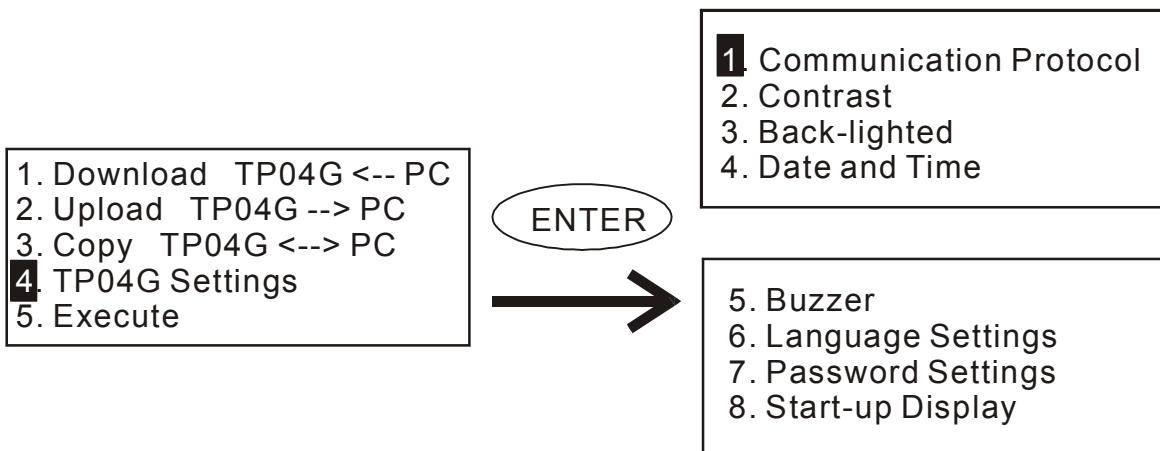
1. Download TP04G <-- PC
2. Upload TP04G --> PC
3. Copy TP04G <--> PC
4. TP04G Settings
5. Execute

ENTER

1. Communication Protocol
2. Contrast
3. Back-lighted
4. Date and Time

5. Buzzer
6. Language Settings
7. Password Settings
8. Start-up Display